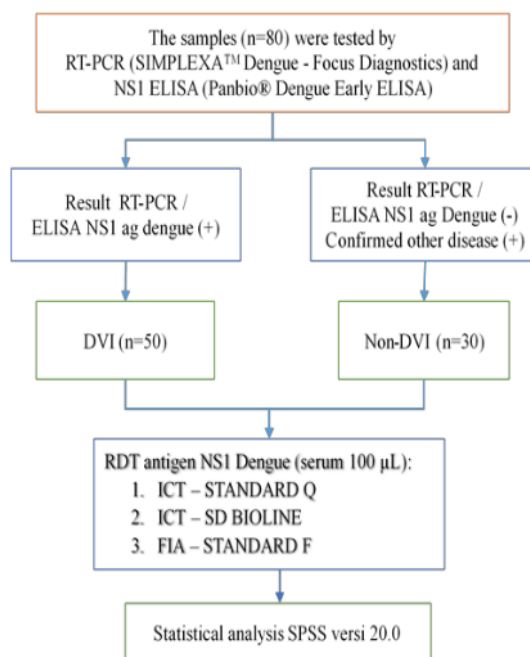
The samples (n=80) were tested by RT-PCR (SIMPLEXA™ Dengue - Focus Diagnostics) and NS1 ELISA (Panbio® Dengue Early ELISA)

Result RT-PCR / ELISA NS1 ag dengue (+)

Result RT-PCR / ELISA NS1 ag Dengue (-) Confirmed other disease (+)

DVI (n=50)

Non-DVI (n=30)

RDT antigen NS1 Dengue (serum 100 µL):
1. ICT – STANDARD Q
2. ICT – SD BIOLINE
3. FIA – STANDARD F

Statistical analysis SPSS versi 20.0